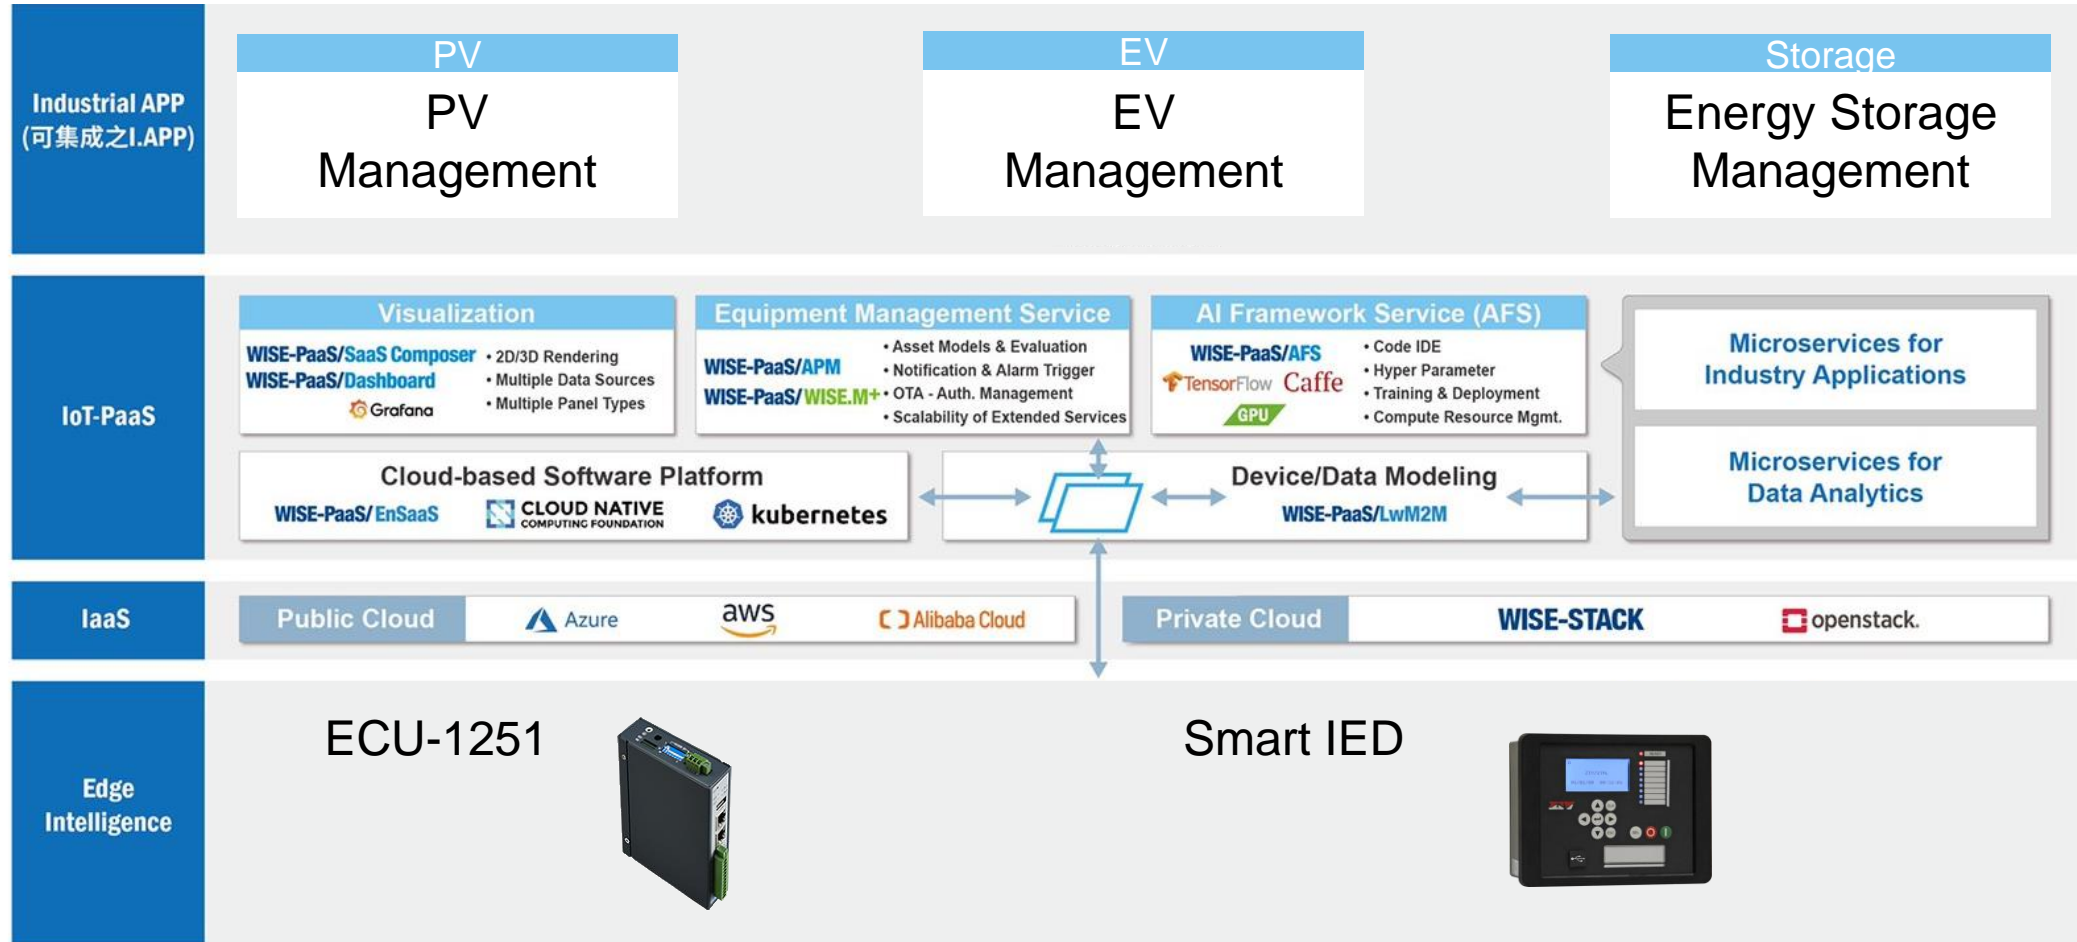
Industrial APP
(可集成之I.APP)

PV
PV Management

EV
EV Management

Storage
Energy Storage Management

IoT-PaaS

Visualization
WISE-PaaS/SaaS Composer
WISE-PaaS/Dashboard
Grafana
• 2D/3D Rendering
• Multiple Data Sources
• Multiple Panel Types

Equipment Management Service
WISE-PaaS/APM
WISE-PaaS/WISE.M+
• Asset Models & Evaluation
• Notification & Alarm Trigger
• OTA - Auth. Management
• Scalability of Extended Services

AI Framework Service (AFS)
WISE-PaaS/AFS
TensorFlow Caffe
GPU
• Code IDE
• Hyper Parameter
• Training & Deployment
• Compute Resource Mgmt.

Microservices for Industry Applications

Microservices for Data Analytics

Cloud-based Software Platform
WISE-PaaS/EnSaaS
CLOUD NATIVE COMPUTING FOUNDATION
kubernetes

Device/Data Modeling
WISE-PaaS/LwM2M

IaaS
Public Cloud
Azure
aws
Alibaba Cloud
Private Cloud
WISE-STACK
openstack.

Edge Intelligence
ECU-1251
Smart IED